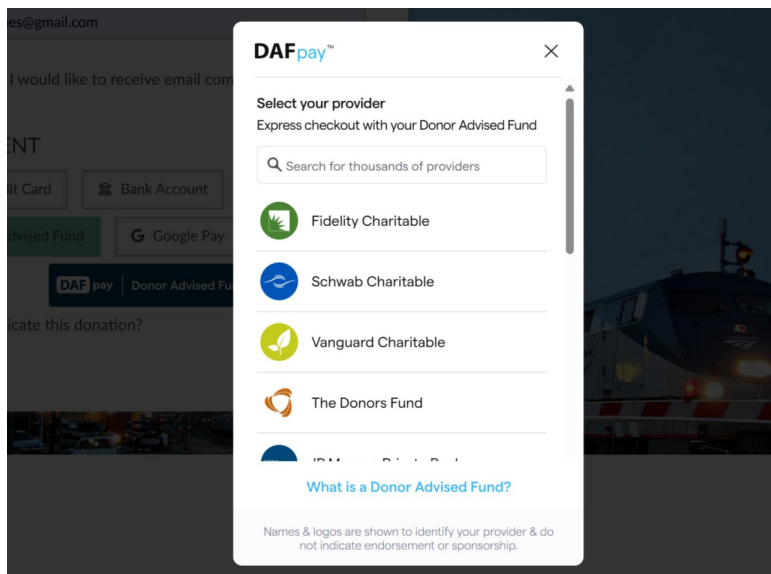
es@gmail.com

I would like to receive email com

ENT

it Card

Bank Account

dvised Fund

G Google Pay

DAF pay | Donor Advised Fu

icate this donation?

DAFpay™

Select your provider

Express checkout with your Donor Advised Fund

Search for thousands of providers

Fidelity Charitable

Schwab Charitable

Vanguard Charitable

The Donors Fund

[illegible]

What is a Donor Advised Fund?

Names & logos are shown to identify your provider & do not indicate endorsement or sponsorship.